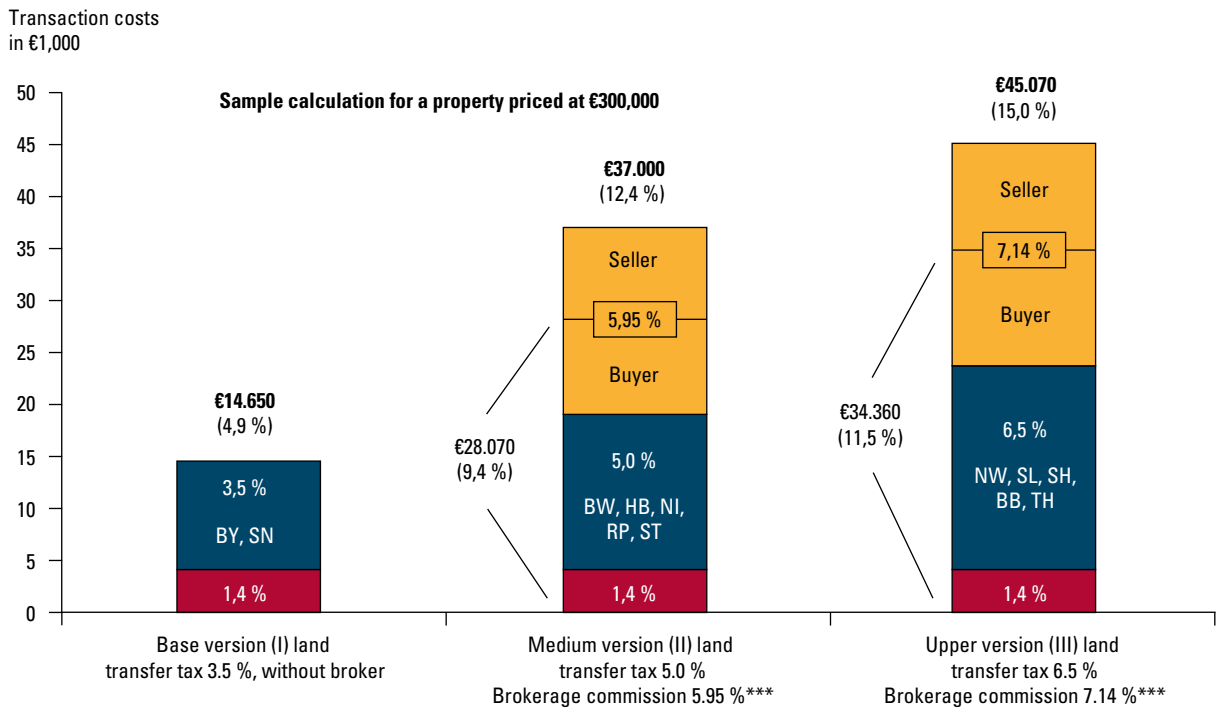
Transaction costs in €1,000

Sample calculation for a property priced at €300,000

50
45
40
35
30
25
20
15
10
5
0

€14.650
(4,9 %)
3,5 %
BY, SN
1,4 %

€37.000
(12,4 %)
Seller
5,95 %
Buyer
€28.070
(9,4 %)
5,0 %
BW, HB, NI, RP, ST
1,4 %

€45.070
(15,0 %)
Seller
7,14 %
Buyer
€34.360
(11,5 %)
6,5 %
NW, SL, SH, BB, TH
1,4 %

Base version (I) land transfer tax 3.5 %, without broker

Medium version (II) land transfer tax 5.0 %
Brokerage commission 5.95 %***

Upper version (III) land transfer tax 6.5 %
Brokerage commission 7.14 %***